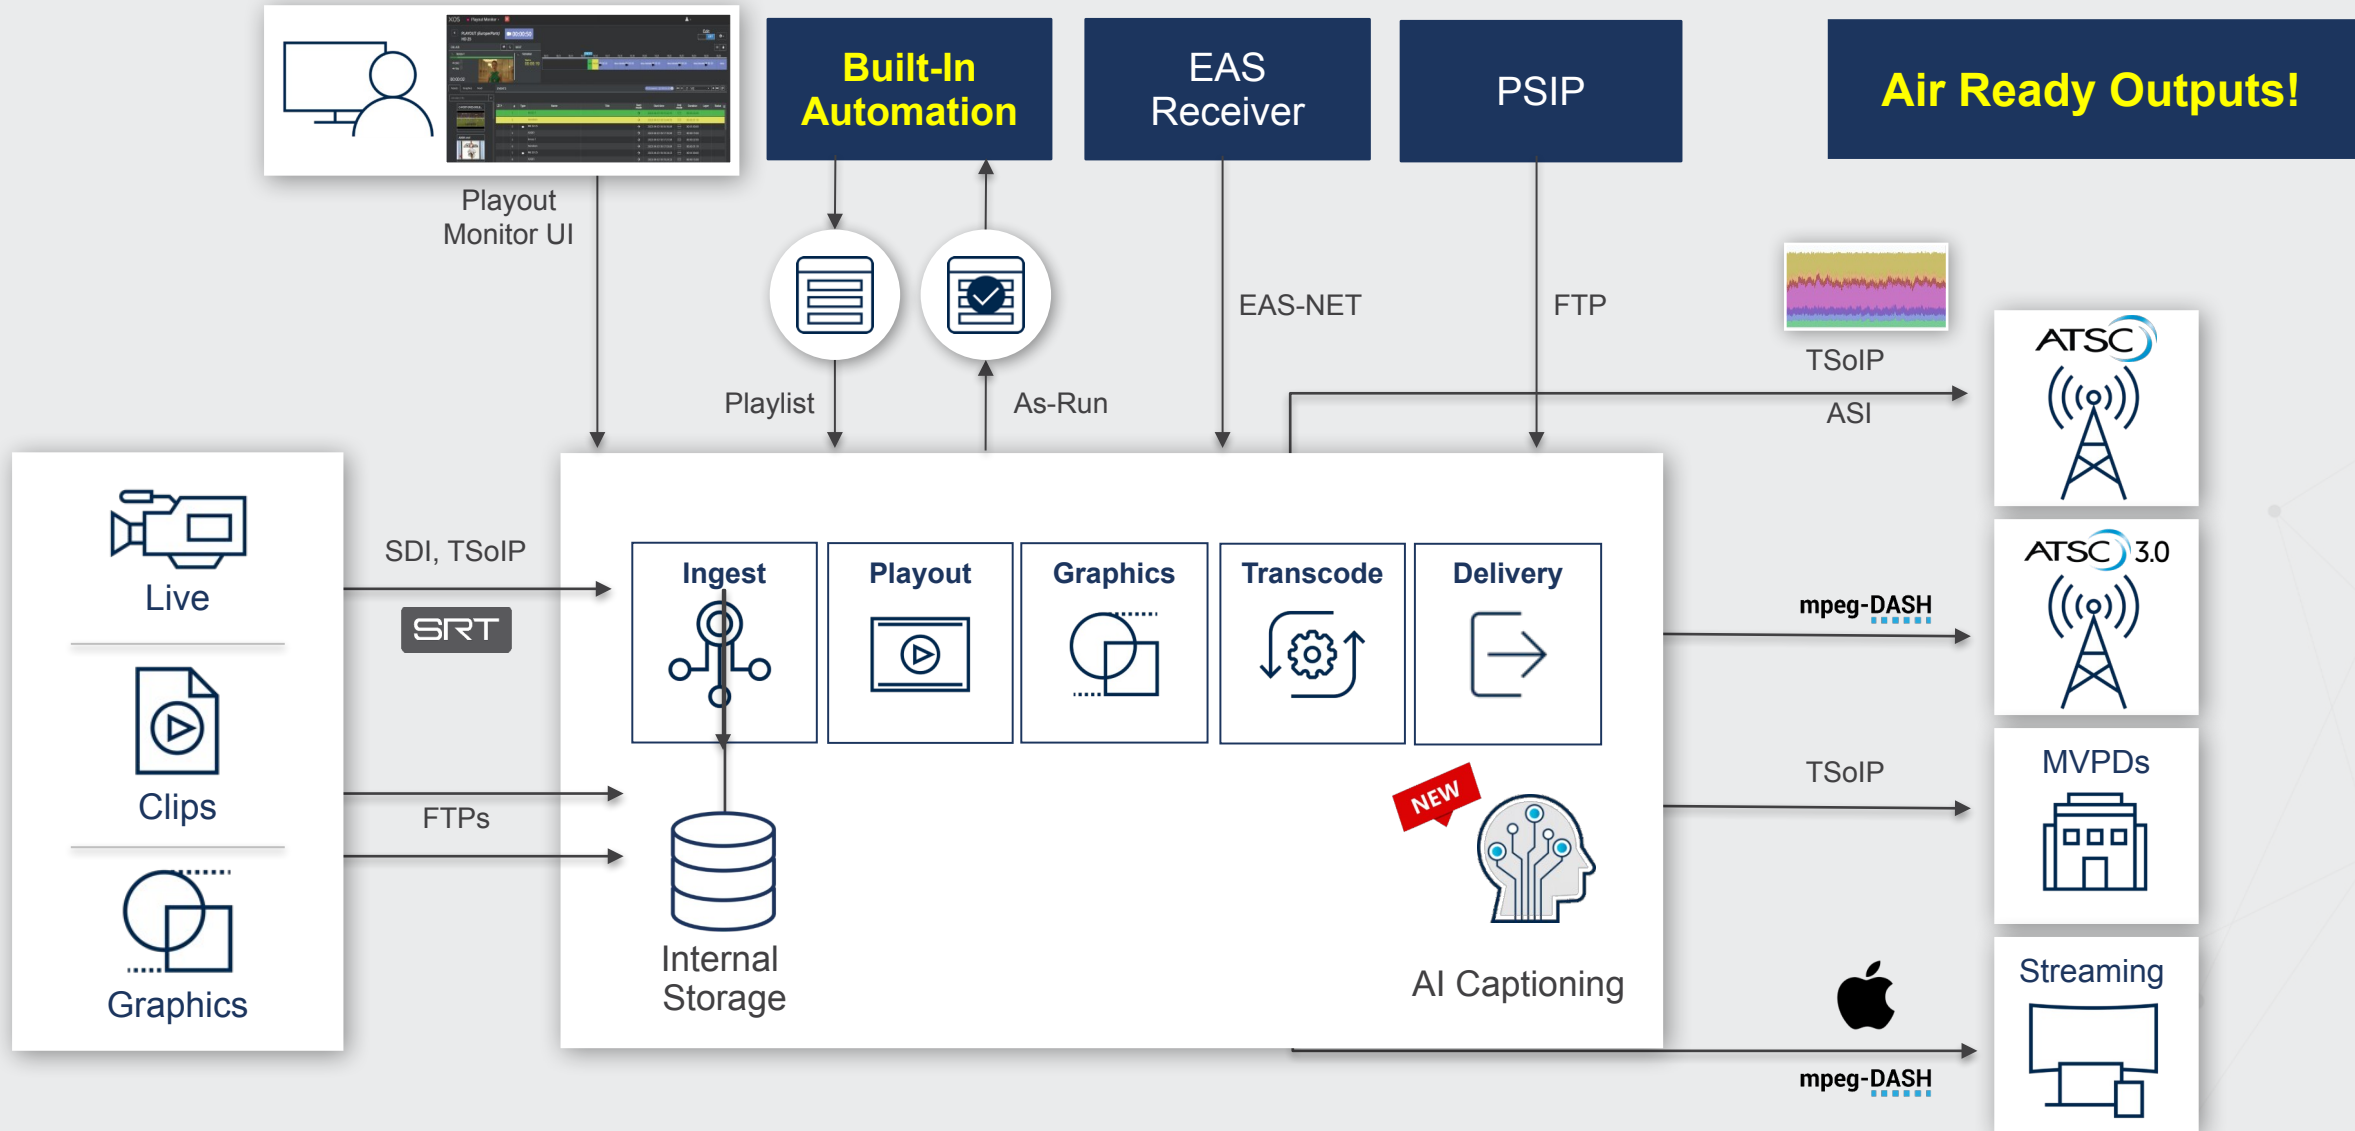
Playout Monitor UI

Built-In Automation

EAS Receiver

PSIP

Air Ready Outputs!

Playlist

As-Run

EAS-NET

FTP

TSoIP

ASI

ATSC

ATSC 3.0

Live

Clips

Graphics

SDI, TSoIP

SRT

FTPs

Ingest

Playout

Graphics

Transcode

Delivery

Internal Storage

NEW

AI Captioning

mpeg-DASH

TSoIP

MVPDs

Streaming

mpeg-DASH